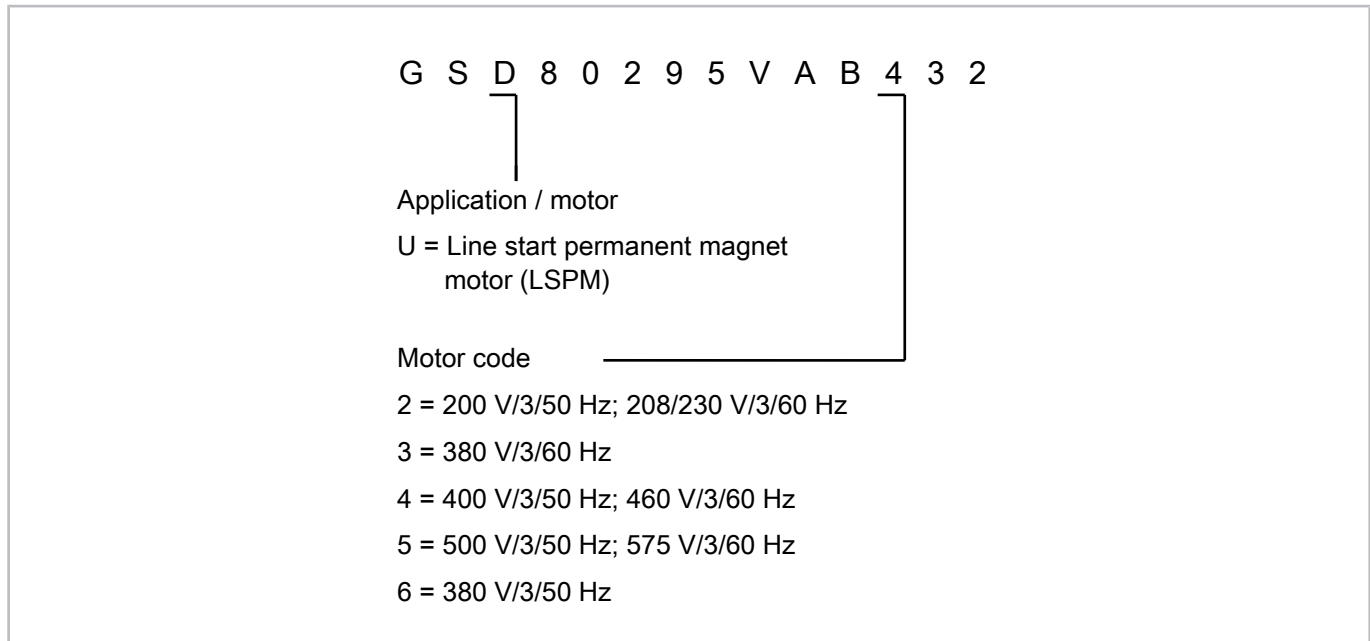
G S D 8 0 2 9 5 V A B 4 3 2

Application / motor

U = Line start permanent magnet motor (LSPM)

Motor code

2 = 200 V/3/50 Hz; 208/230 V/3/60 Hz

3 = 380 V/3/60 Hz

4 = 400 V/3/50 Hz; 460 V/3/60 Hz

5 = 500 V/3/50 Hz; 575 V/3/60 Hz

6 = 380 V/3/50 Hz